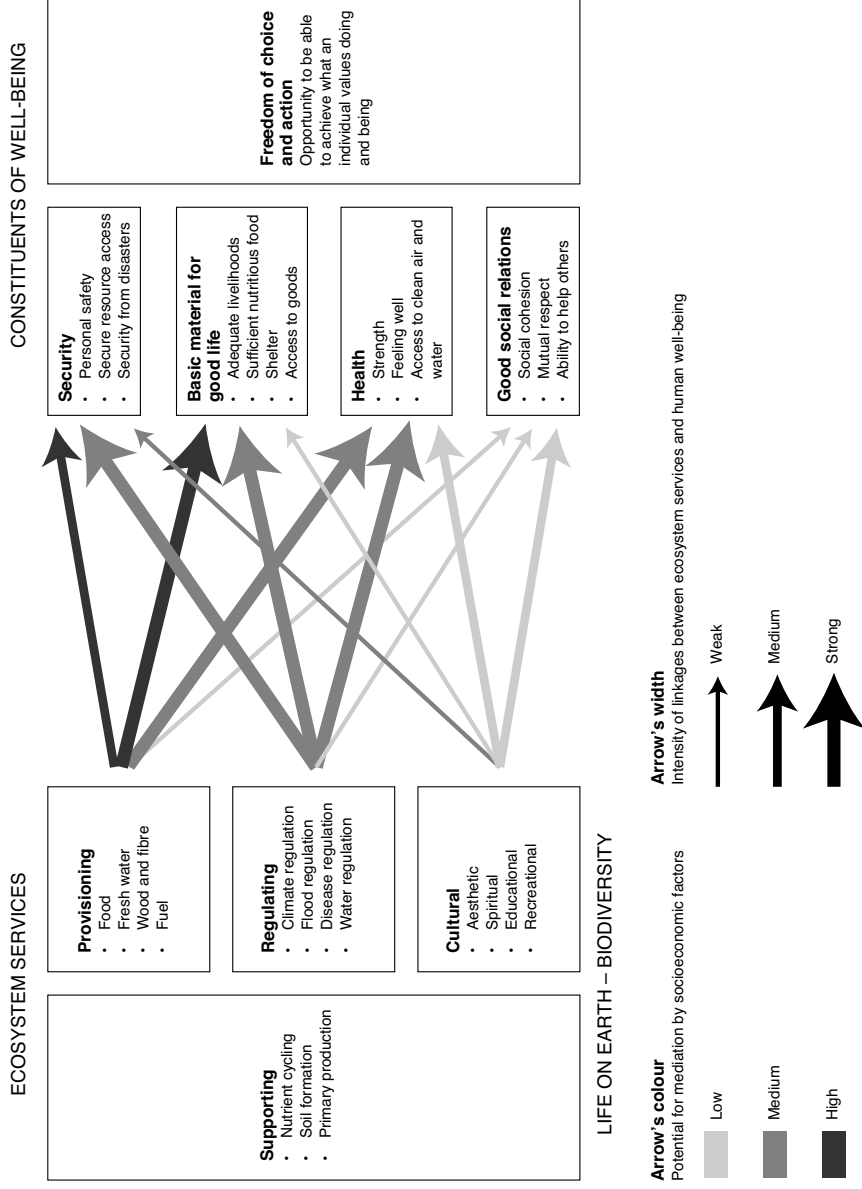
ECOSYSTEM SERVICES

Supporting
• Nutrient cycling
• Soil formation
• Primary production

Provisioning
• Food
• Fresh water
• Wood and fibre
• Fuel

Regulating
• Climate regulation
• Flood regulation
• Disease regulation
• Water regulation

Cultural
• Aesthetic
• Spiritual
• Educational
• Recreational

LIFE ON EARTH – BIODIVERSITY

CONSTITUENTS OF WELL-BEING

Security
• Personal safety
• Secure resource access
• Security from disasters

Basic material for good life
• Adequate livelihoods
• Sufficient nutritious food
• Shelter
• Access to goods

Health
• Strength
• Feeling well
• Access to clean air and water

Good social relations
• Social cohesion
• Mutual respect
• Ability to help others

Freedom of choice and action
Opportunity to be able to achieve what an individual values doing and being

Arrow's colour
Potential for mediation by socioeconomic factors
Low
Medium
High

Arrow's width
Intensity of linkages between ecosystem services and human well-being
Weak
Medium
Strong